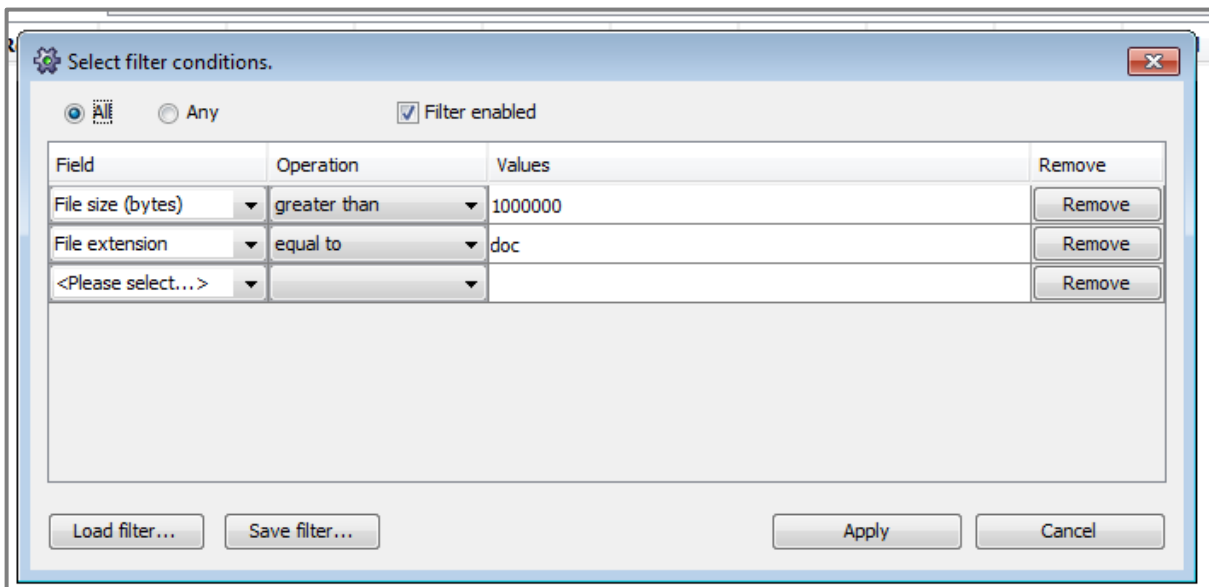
Select filter conditions.

All Any Filter enabled

| Field | Operation | Values | Remove |
|---|---|---|---|
| File size (bytes) | greater than | 1000000 | Remove |
| File extension | equal to | doc | Remove |
| <Please select...> | | | Remove |

Load filter... Save filter... Apply Cancel